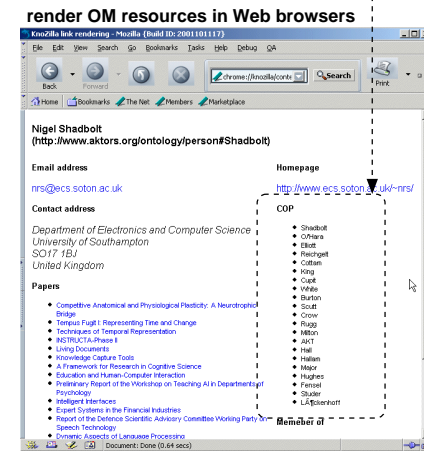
render OM resources in Web browsers

KnoZilla link rendering - Mozilla {Build ID: 2001111117}

File Edit View Search Go Bookmarks Tasks Help Debug QA

Back Forward

chrome://knozilla/conte

Search

Print

Home Bookmarks The Net Members Marketplace

Nigel Shadbolt
(http://www.aktors.org/ontology/person#Shadbolt)

Email address

nrs@ecs.soton.ac.uk

Homepage

http://www.ecs.soton.ac.uk/~nrs/

Contact address

Department of Electronics and Computer Science
University of Southampton
SO17 1BJ
United Kingdom

COP

- Shadbolt
- O'Hara
- Elliott
- Reichgelt
- Cottam
- King
- Cupit
- White
- Burton
- Scutt
- Crow
- Rugg
- Milton
- AKT
- Hall
- Hallam
- Major
- Hughes
- Fensel
- Studer
- LA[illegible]ckenhoff

Papers

- Competitive Anatomical and Physiological Plasticity: A Neurotrophic Bridge
- Tempus Fugit I: Representing Time and Change
- Techniques of Temporal Representation
- INSTRUCTA-Phase II
- Living Documents
- Knowledge Capture Tools
- A Framework for Research in Cognitive Science
- Education and Human-Computer Interaction
- Preliminary Report of the Workshop on Teaching AI in Departments of Psychology
- Intelligent Interfaces
- Expert Systems in the Financial Industries
- Report of the Defence Scientific Advisory Committee Working Party on Speech Technology
- Dynamic Aspects of Language Processing

Memeber of

Document: Done (0.64 secs)